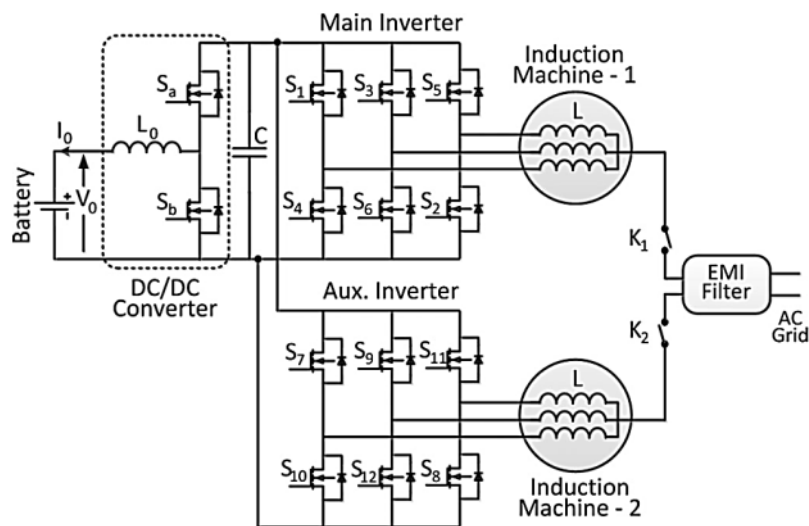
Main Inverter

Induction Machine - 1

$S_a$

$S_1$ $S_3$ $S_5$

L

$I_0$

$L_0$

C

Battery

$V_0$

$S_b$

$S_4$ $S_6$ $S_2$

$K_1$

DC/DC Converter

Aux. Inverter

EMI Filter

AC Grid

$K_2$

$S_7$ $S_9$ $S_{11}$

L

$S_{10}$ $S_{12}$ $S_8$

Induction Machine - 2